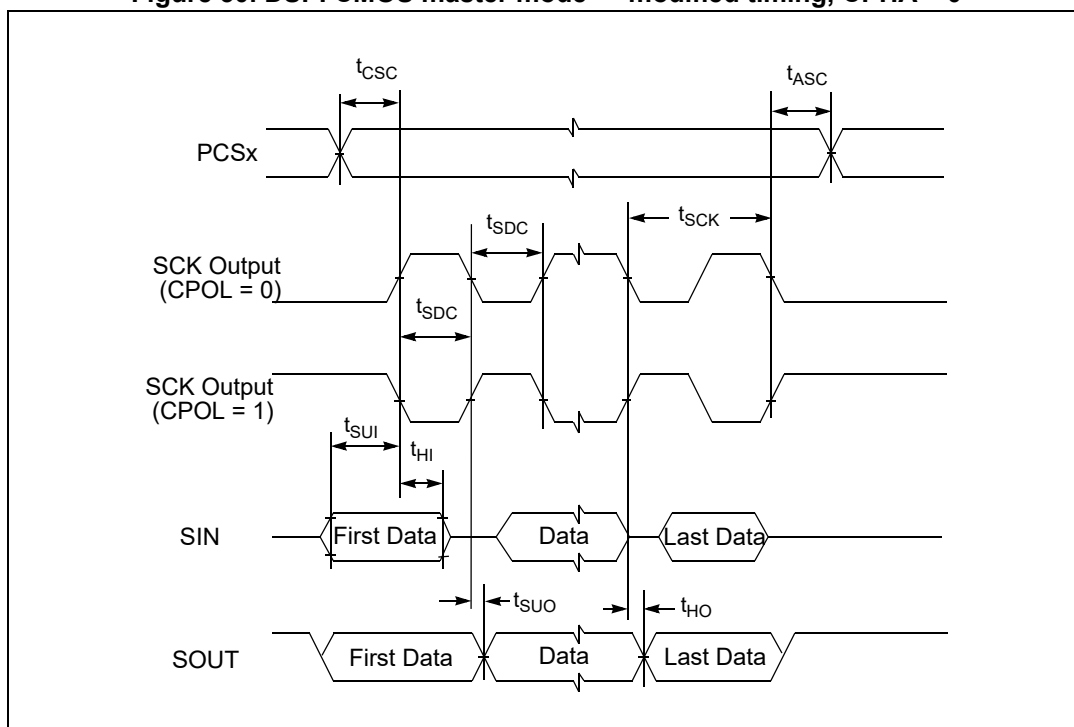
Figure 30. DSPI CMOS master mode — modified timing, CPHA = 0

$t_{CSC}$

$t_{ASC}$

PCSx

$t_{SDC}$

$t_{SCK}$

SCK Output (CPOL = 0)

$t_{SDC}$

SCK Output (CPOL = 1)

$t_{SUI}$

$t_{HI}$

SIN

First Data

Data

Last Data

$t_{SUO}$

$t_{HO}$

SOUT

First Data

Data

Last Data